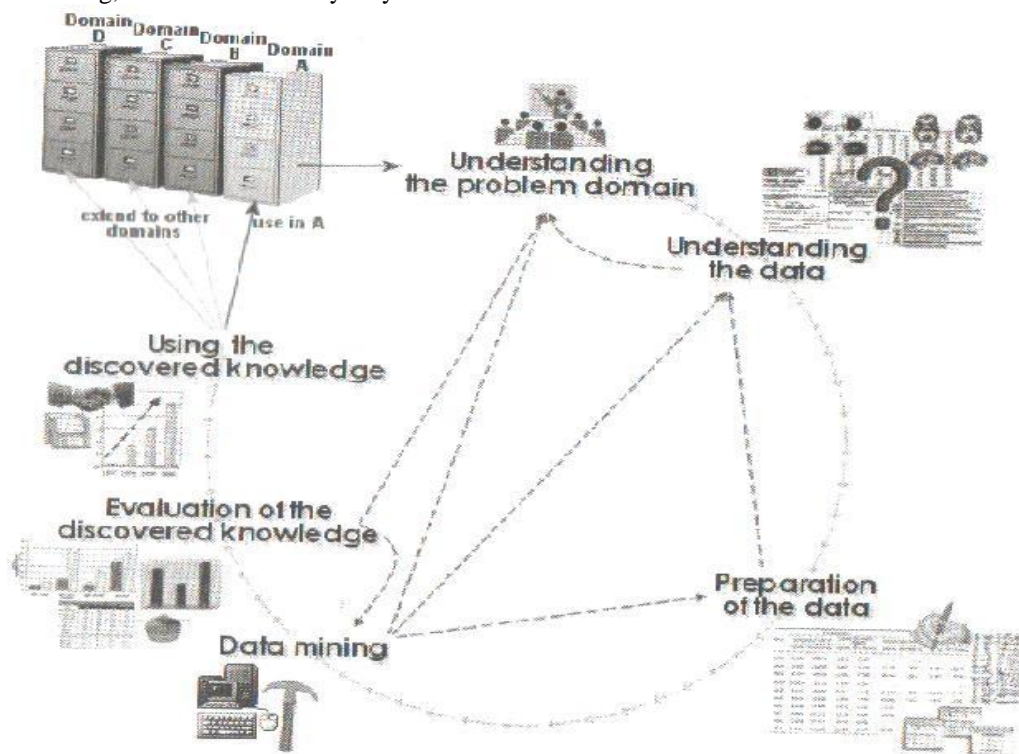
Domain D
Domain C
Domain B
Domain A

extend to other domains
use in A

Understanding the problem domain

Understanding the data

Using the discovered knowledge

Evaluation of the discovered knowledge

Preparation of the data

Data mining